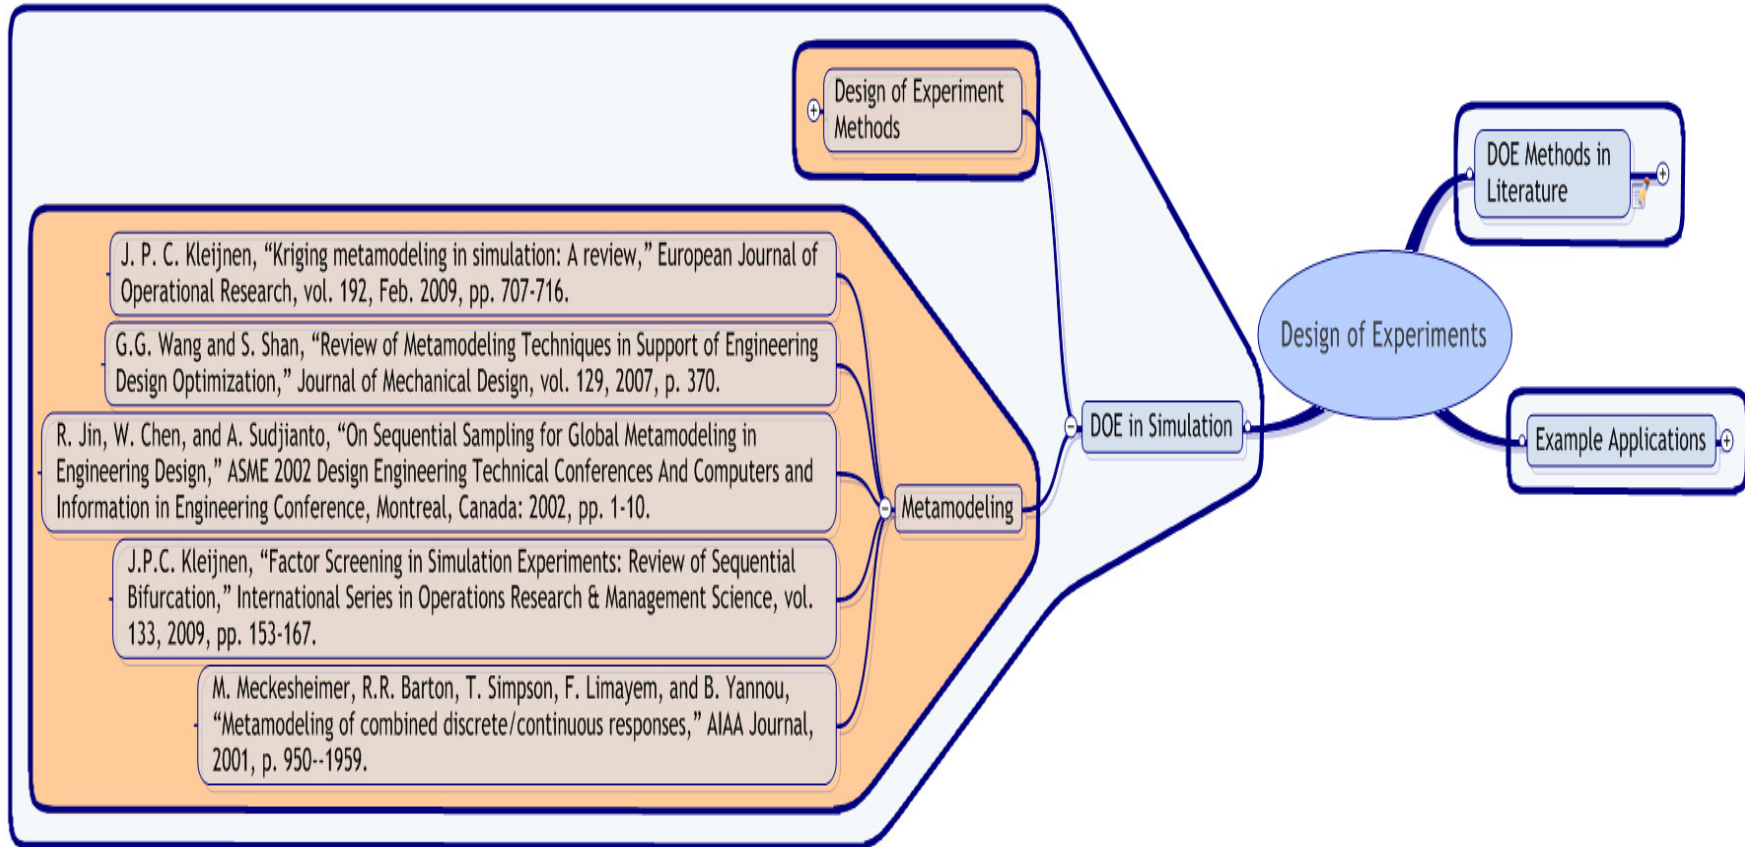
Design of Experiments

DOE Methods in Literature

Example Applications

DOE in Simulation

Design of Experiment Methods

Metamodeling

J. P. C. Kleijnen, “Kriging metamodeling in simulation: A review,” European Journal of Operational Research, vol. 192, Feb. 2009, pp. 707-716.

G.G. Wang and S. Shan, “Review of Metamodeling Techniques in Support of Engineering Design Optimization,” Journal of Mechanical Design, vol. 129, 2007, p. 370.

R. Jin, W. Chen, and A. Sudjianto, “On Sequential Sampling for Global Metamodeling in Engineering Design,” ASME 2002 Design Engineering Technical Conferences And Computers and Information in Engineering Conference, Montreal, Canada: 2002, pp. 1-10.

J.P.C. Kleijnen, “Factor Screening in Simulation Experiments: Review of Sequential Bifurcation,” International Series in Operations Research & Management Science, vol. 133, 2009, pp. 153-167.

M. Meckesheimer, R.R. Barton, T. Simpson, F. Limayem, and B. Yannou, “Metamodeling of combined discrete/continuous responses,” AIAA Journal, 2001, p. 950--1959.